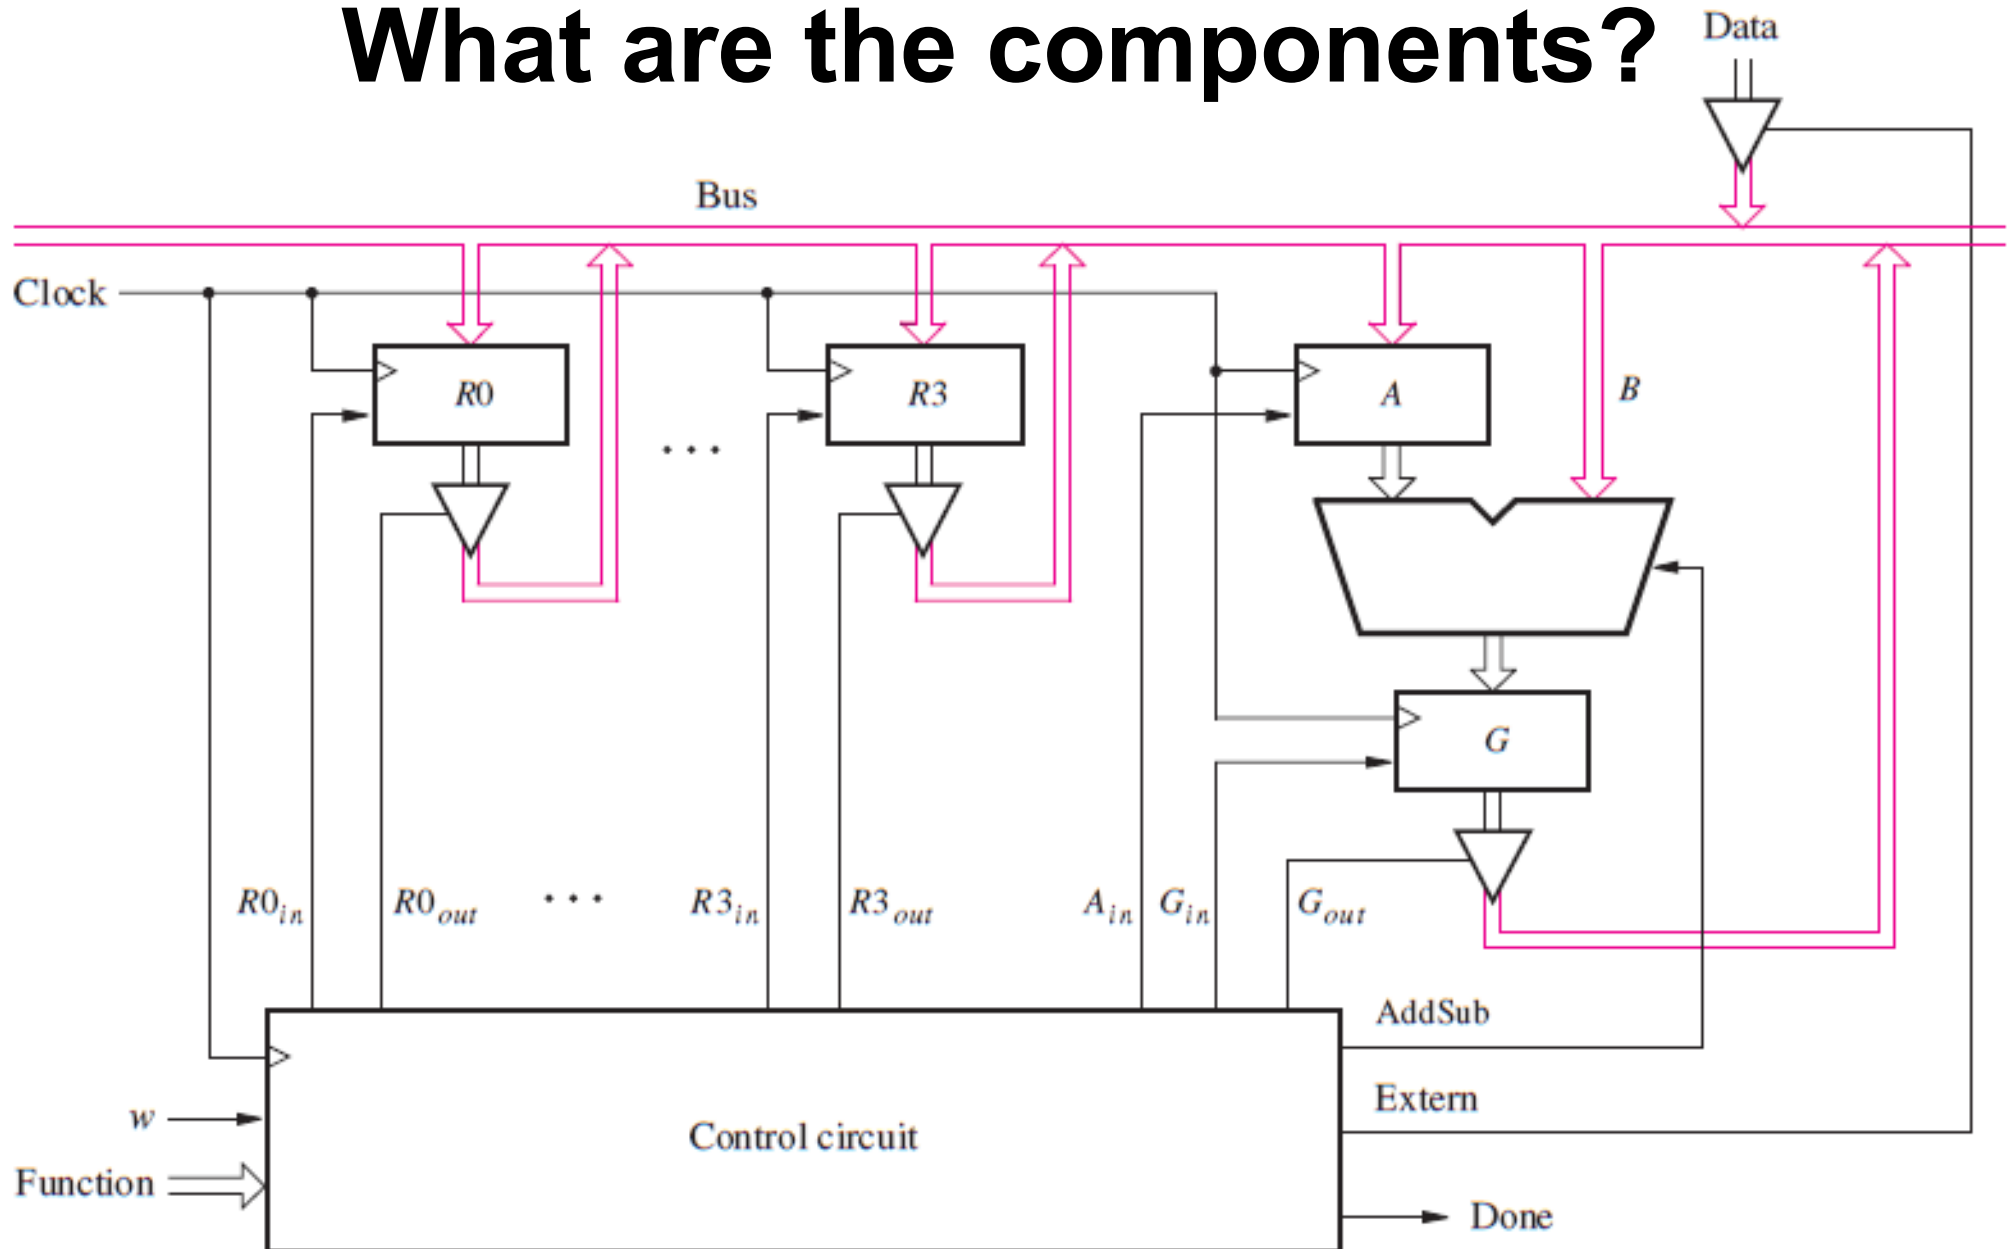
What are the components?

Data

Bus

Clock

$R0$

. . .

$R3$

$A$

$B$

$G$

$R0_{in}$ $R0_{out}$ . . . $R3_{in}$ $R3_{out}$ $A_{in}$ $G_{in}$ $G_{out}$

AddSub

Extern

$w$

Function

Control circuit

Done